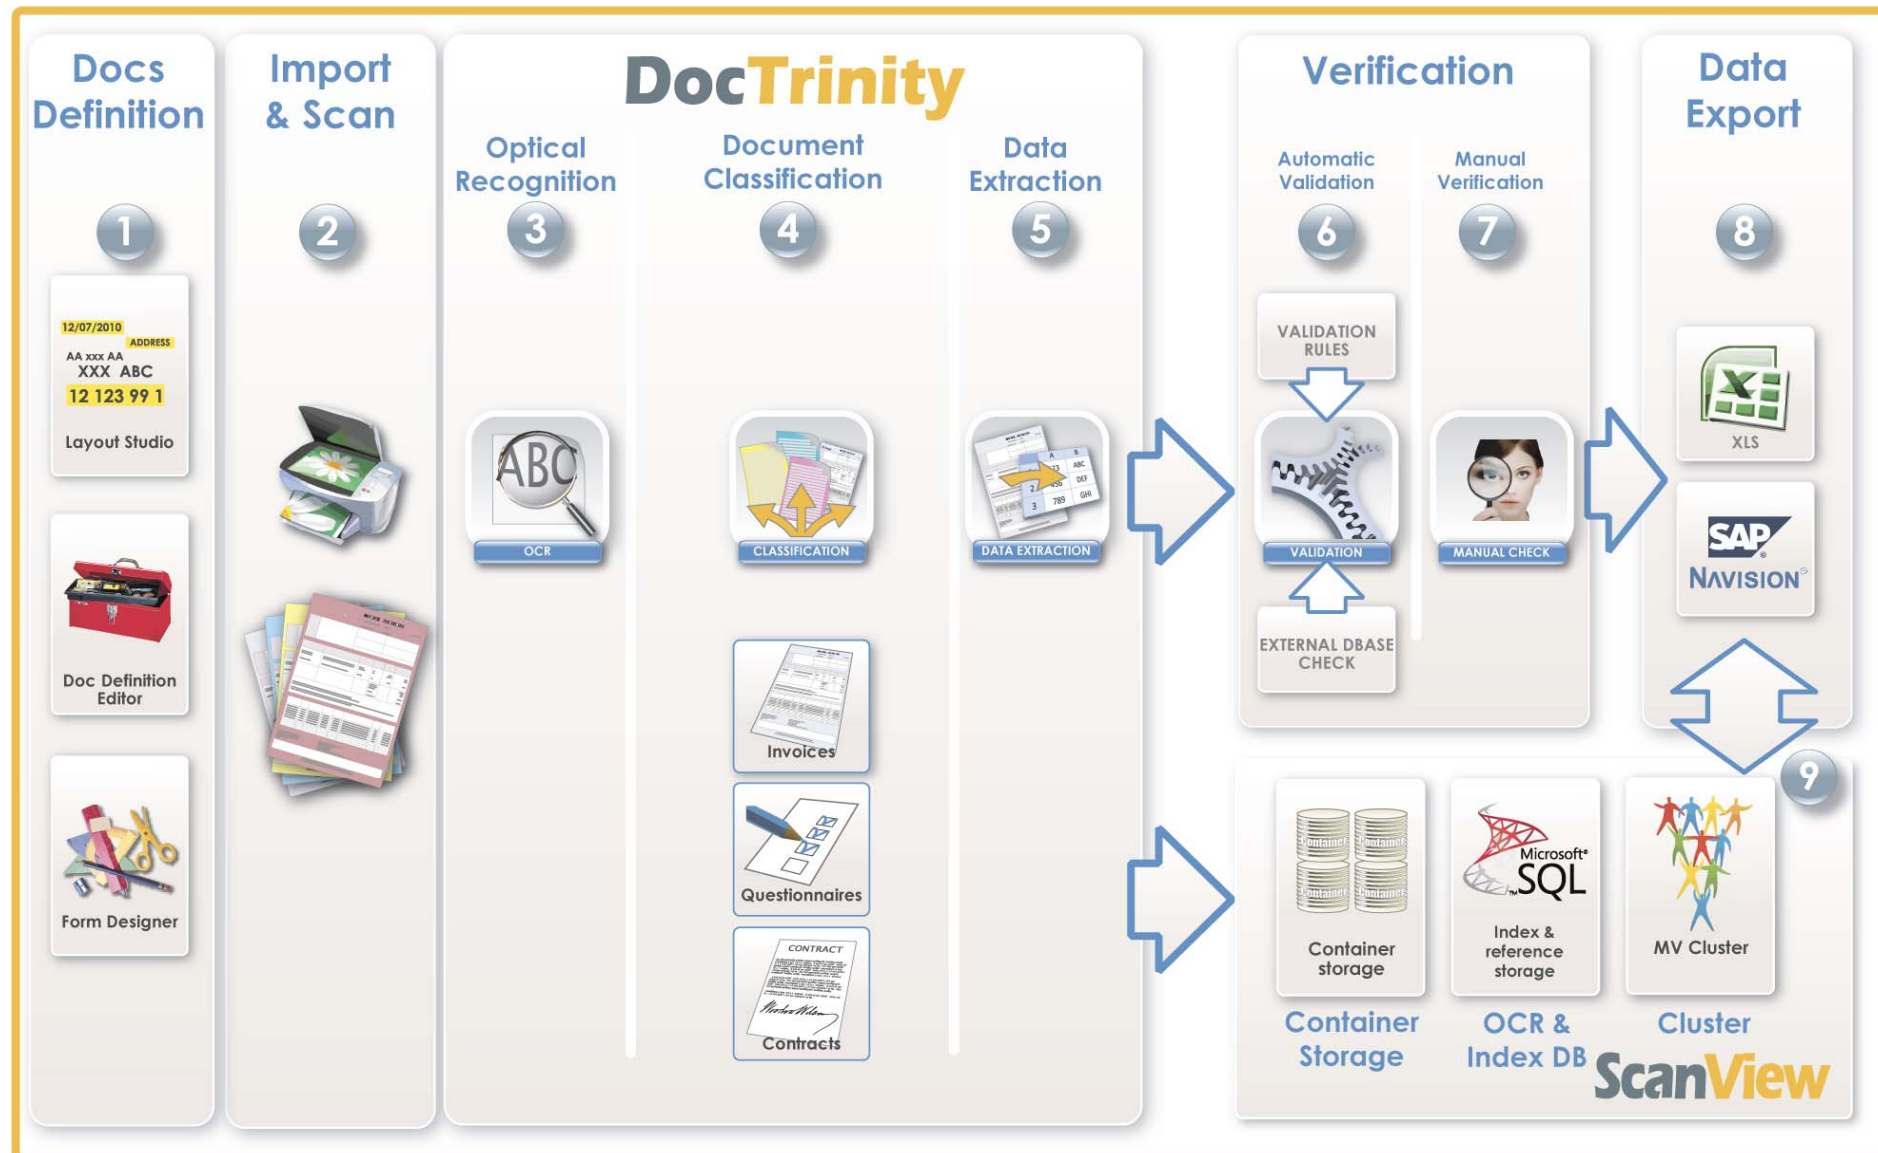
Docs Definition

1

12/07/2010
ADDRESS
AA xxx AA
XXX ABC
12 123 99 1
Layout Studio

Doc Definition Editor

Form Designer

Import & Scan

2

DocTrinity

Optical Recognition

3

ABC
OCR

Document Classification

4

CLASSIFICATION

Invoices

Questionnaires

CONTRACT
Contracts

Data Extraction

5

ABC
DEF
GHI
DATA EXTRACTION

Verification

Automatic Validation

6

VALIDATION RULES

VALIDATION

EXTERNAL DBASE CHECK

Manual Verification

7

MANUAL CHECK

Data Export

8

XLS

SAP
NAVISION

9

Container
Container storage

Microsoft SQL
Index & reference storage

MV Cluster

Container Storage

OCR & Index DB

Cluster

ScanView